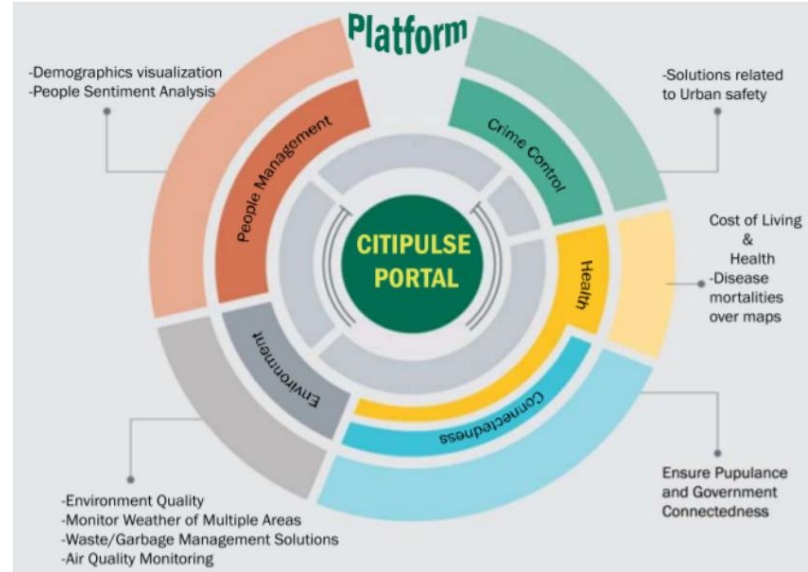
Platform

-Demographics visualization
-People Sentiment Analysis

-Solutions related to Urban safety

People Management

Crime Control

CITIPULSE PORTAL

Health

Cost of Living & Health
-Disease mortalities over maps

Environment

Connectedness

Ensure Pupulance and Government Connectedness

-Environment Quality
-Monitor Weather of Multiple Areas
-Waste/Garbage Management Solutions
-Air Quality Monitoring